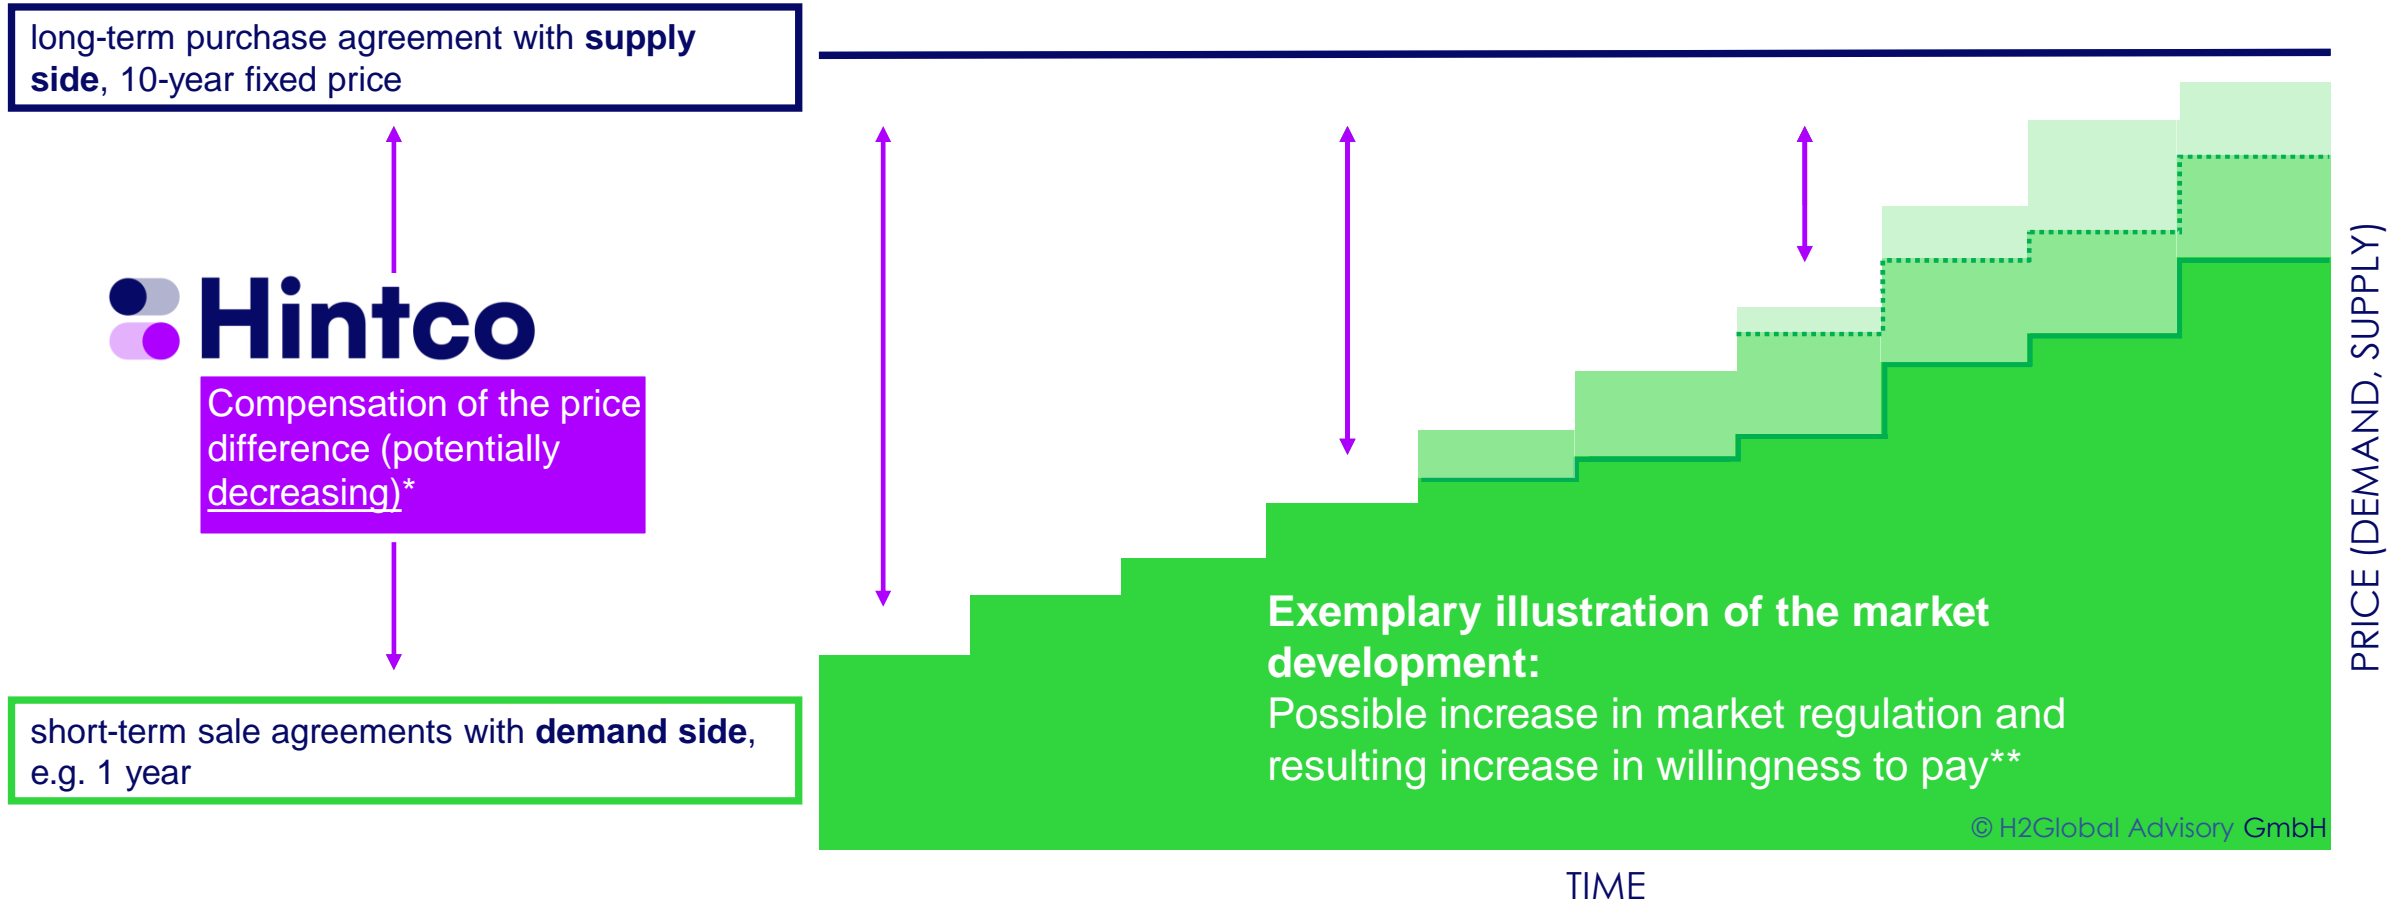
long-term purchase agreement with **supply side**, 10-year fixed price

Hintco

Compensation of the price difference (potentially decreasing)*

short-term sale agreements with **demand side**, e.g. 1 year

**Exemplary illustration of the market development:**
Possible increase in market regulation and resulting increase in willingness to pay**

© H2Global Advisory GmbH

PRICE (DEMAND, SUPPLY)

TIME